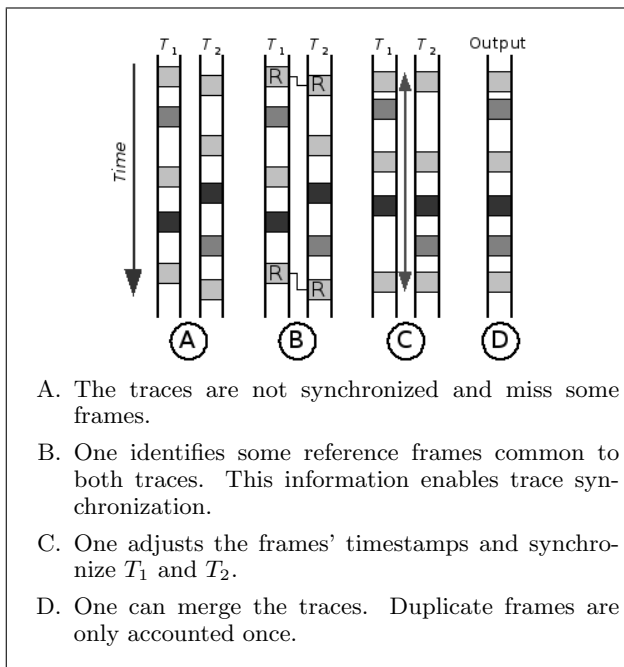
$T_1$ $T_2$ $T_1$ $T_2$ $T_1$ $T_2$ Output

Time

R R R R

A B C D

A. The traces are not synchronized and miss some frames.

B. One identifies some reference frames common to both traces. This information enables trace synchronization.

C. One adjusts the frames' timestamps and synchronize $T_1$ and $T_2$.

D. One can merge the traces. Duplicate frames are only accounted once.